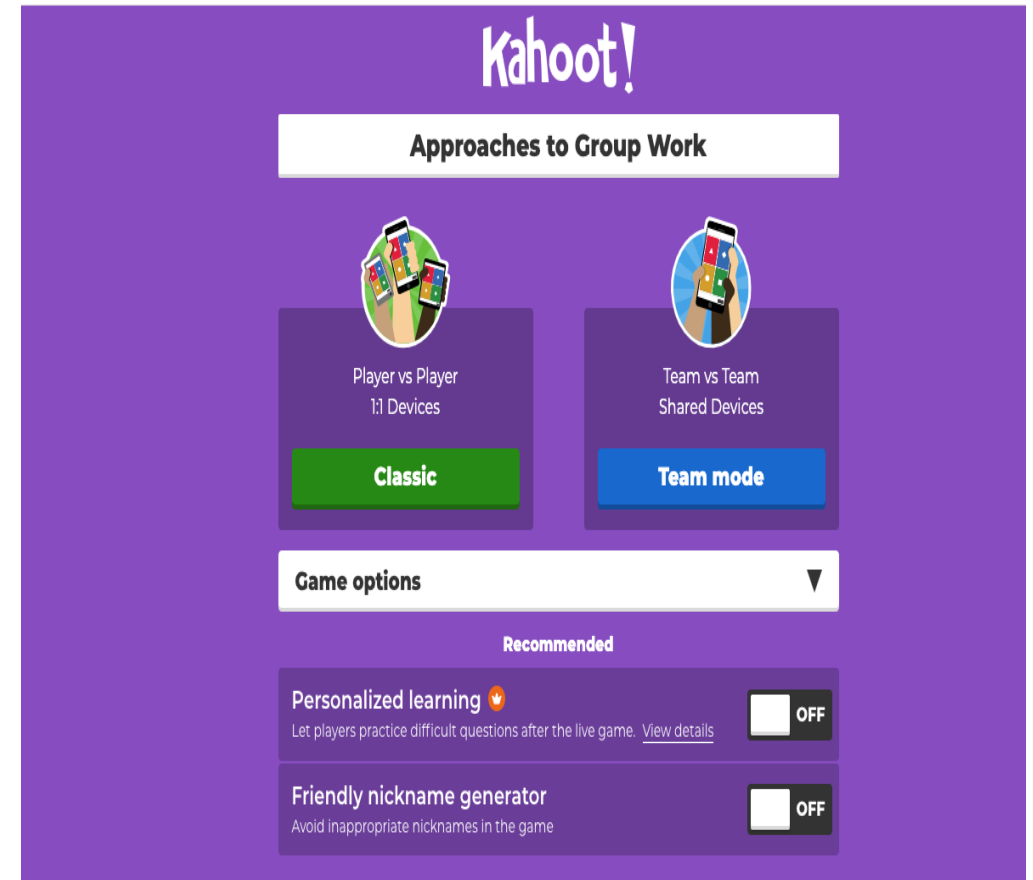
Kahoot!

Approaches to Group Work

Player vs Player
1:1 Devices

Classic

Team vs Team
Shared Devices

Team mode

Game options ▼

Recommended

Personalized learning
Let players practice difficult questions after the live game. View details
OFF

Friendly nickname generator
Avoid inappropriate nicknames in the game
OFF